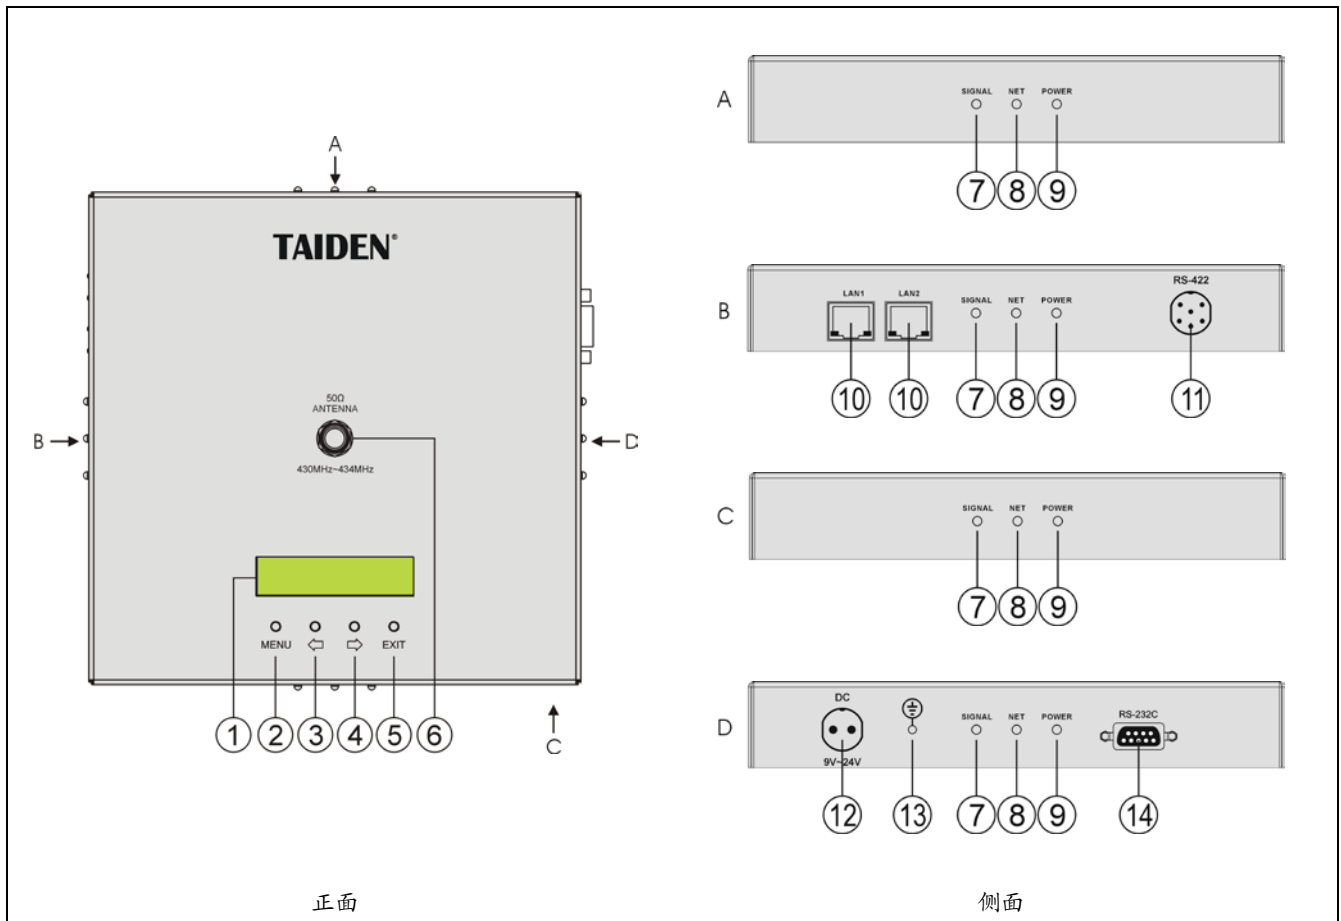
A

TAIDEN®

50Ω
ANTENNA
430MHz~434MHz

B

D

MENU ⇦ ⇨ EXIT

① ② ③ ④ ⑤ ⑥

C

正面

A
SIGNAL NET POWER
⑦ ⑧ ⑨

B
LAN1 LAN2 SIGNAL NET POWER RS-422
⑩ ⑩ ⑦ ⑧ ⑨ ⑪

C
SIGNAL NET POWER
⑦ ⑧ ⑨

D
DC
9V~24V
SIGNAL NET POWER RS-232C
⑫ ⑬ ⑦ ⑧ ⑨ ⑭

侧面